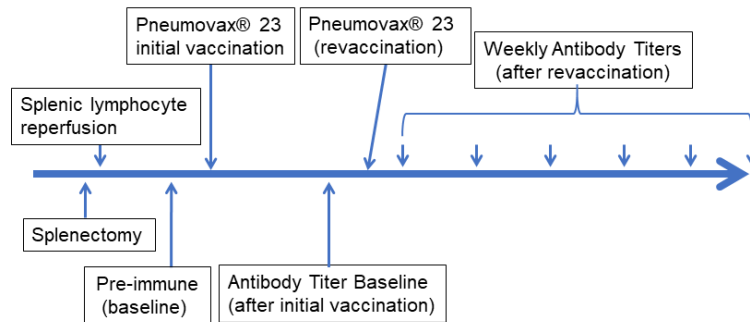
Pneumovax® 23 initial vaccination

Pneumovax® 23 (revaccination)

Weekly Antibody Titers (after revaccination)

Splenic lymphocyte reperfusion

Splenectomy

Pre-immune (baseline)

Antibody Titer Baseline (after initial vaccination)